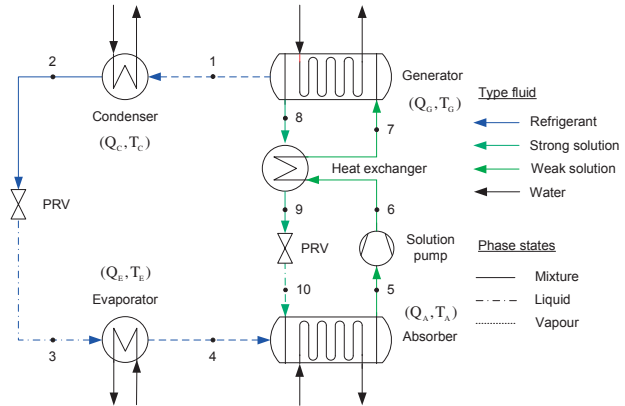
2
1
Generator
$(Q_G, T_G)$
Type fluid
Condenser
$(Q_C, T_C)$
8
7
Refrigerant
Strong solution
Heat exchanger
Weak solution
Water
PRV
9
6
Solution pump
PRV
Phase states
$(Q_E, T_E)$
Mixture
Evaporator
10
5
Liquid
$(Q_A, T_A)$
Vapour
Absorber
3
4